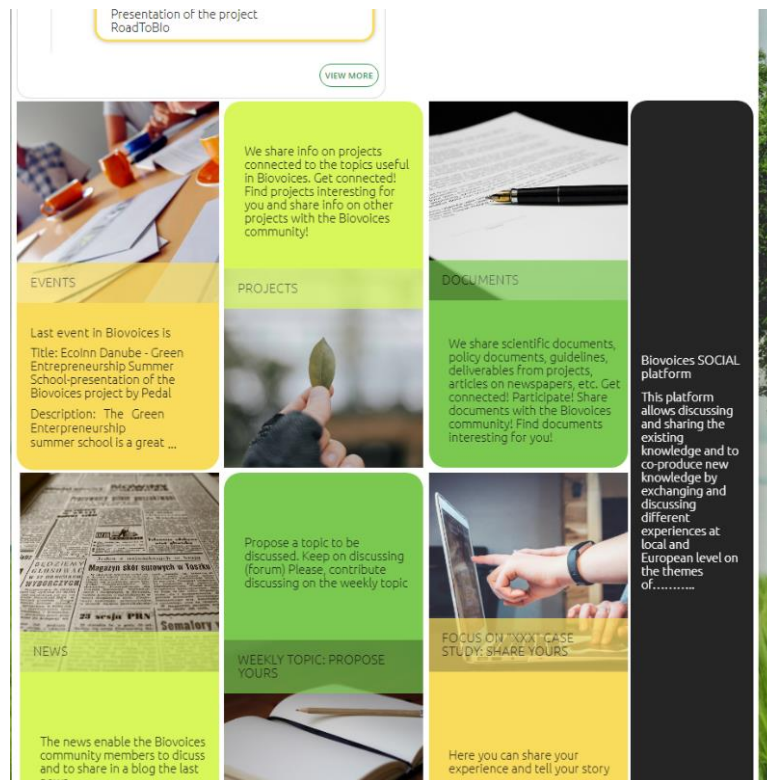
Presentation of the project RoadToBio

VIEW MORE

EVENTS

Last event in Biovoices is

Title: EcoInn Danube - Green Entrepreneurship Summer School-presentation of the Biovoices project by Pedal

Description: The Green Entrepreneurship summer school is a great ...

We share info on projects connected to the topics useful in Biovoices. Get connected! Find projects interesting for you and share info on other projects with the Biovoices community!

PROJECTS

DOCUMENTS

We share scientific documents, policy documents, guidelines, deliverables from projects, articles on newspapers, etc. Get connected! Participate! Share documents with the Biovoices community! Find documents interesting for you!

Biovoices SOCIAL platform

This platform allows discussing and sharing the existing knowledge and to co-produce new knowledge by exchanging and discussing different experiences at local and European level on the themes of..........

NEWS

The news enable the Biovoices community members to dicuss and to share in a blog the last

Propose a topic to be discussed. Keep on discussing (forum) Please, contribute discussing on the weekly topic

WEEKLY TOPIC: PROPOSE YOURS

FOCUS ON "XXX" CASE STUDY: SHARE YOURS

Here you can share your experience and tell your story